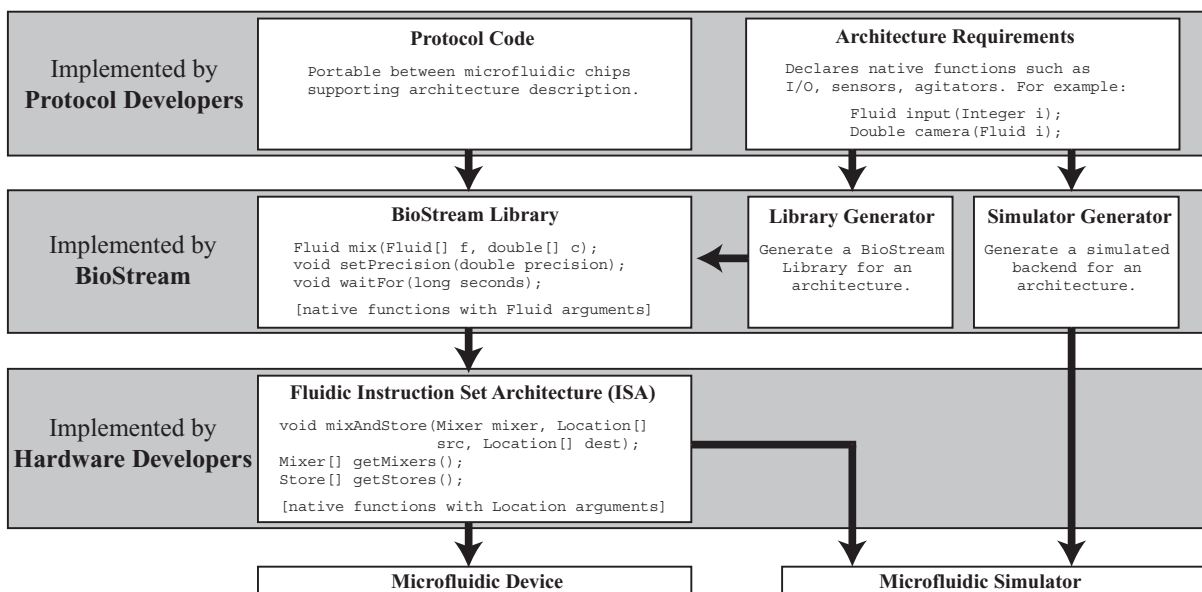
Implemented by **Protocol Developers**

**Protocol Code**

Portable between microfluidic chips supporting architecture description.

**Architecture Requirements**

Declares native functions such as I/O, sensors, agitators. For example:

Fluid input(Integer i);
Double camera(Fluid i);

Implemented by **BioStream**

**BioStream Library**

Fluid mix(Fluid[] f, double[] c);
void setPrecision(double precision);
void waitFor(long seconds);

[native functions with Fluid arguments]

**Library Generator**

Generate a BioStream Library for an architecture.

**Simulator Generator**

Generate a simulated backend for an architecture.

Implemented by **Hardware Developers**

**Fluidic Instruction Set Architecture (ISA)**

void mixAndStore(Mixer mixer, Location[] src, Location[] dest);
Mixer[] getMixers();
Store[] getStores();

[native functions with Location arguments]

**Microfluidic Device**

**Microfluidic Simulator**